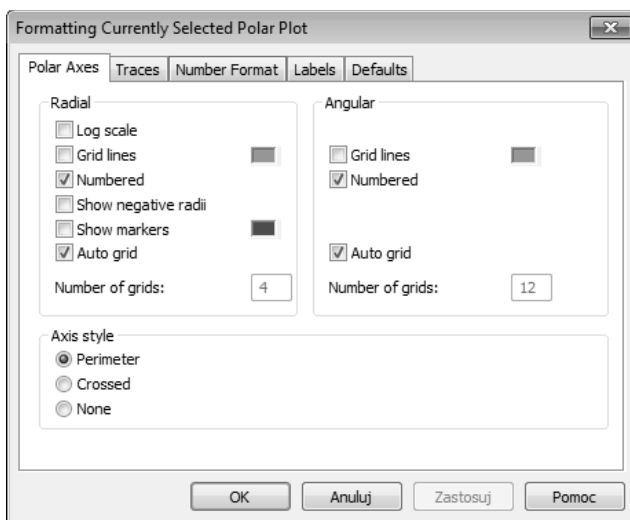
Formatting Currently Selected Polar Plot

Polar Axes | Traces | Number Format | Labels | Defaults

Radial
Log scale
Grid lines
Numbered
Show negative radii
Show markers
Auto grid
Number of grids: 4

Angular
Grid lines
Numbered
Auto grid
Number of grids: 12

Axis style
Perimeter
Crossed
None

OK | Anuluj | Zastosuj | Pomoc